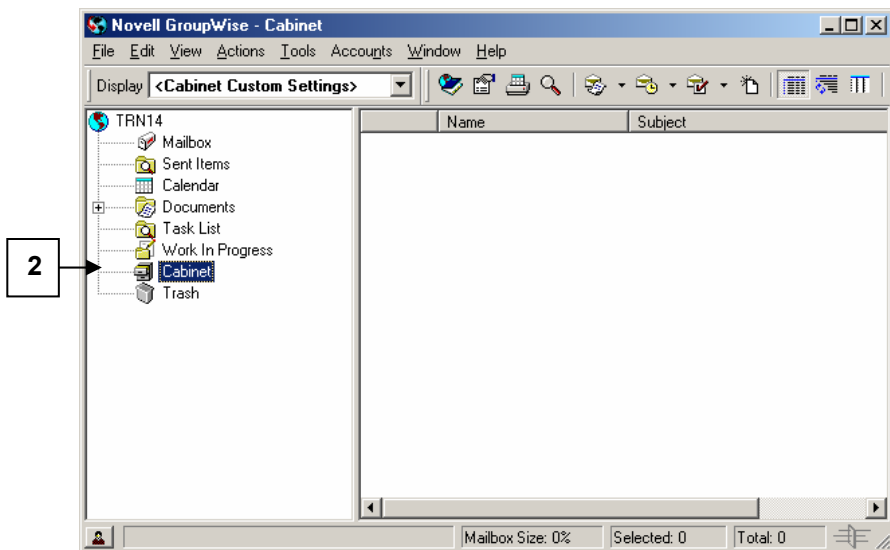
Novell GroupWise - Cabinet

File Edit View Actions Tools Accounts Window Help

Display <Cabinet Custom Settings>

TRN14
Mailbox
Sent Items
Calendar
Documents
Task List
Work In Progress
Cabinet
Trash

2

| Name | Subject |
|---|---|

Mailbox Size: 0% Selected: 0 Total: 0